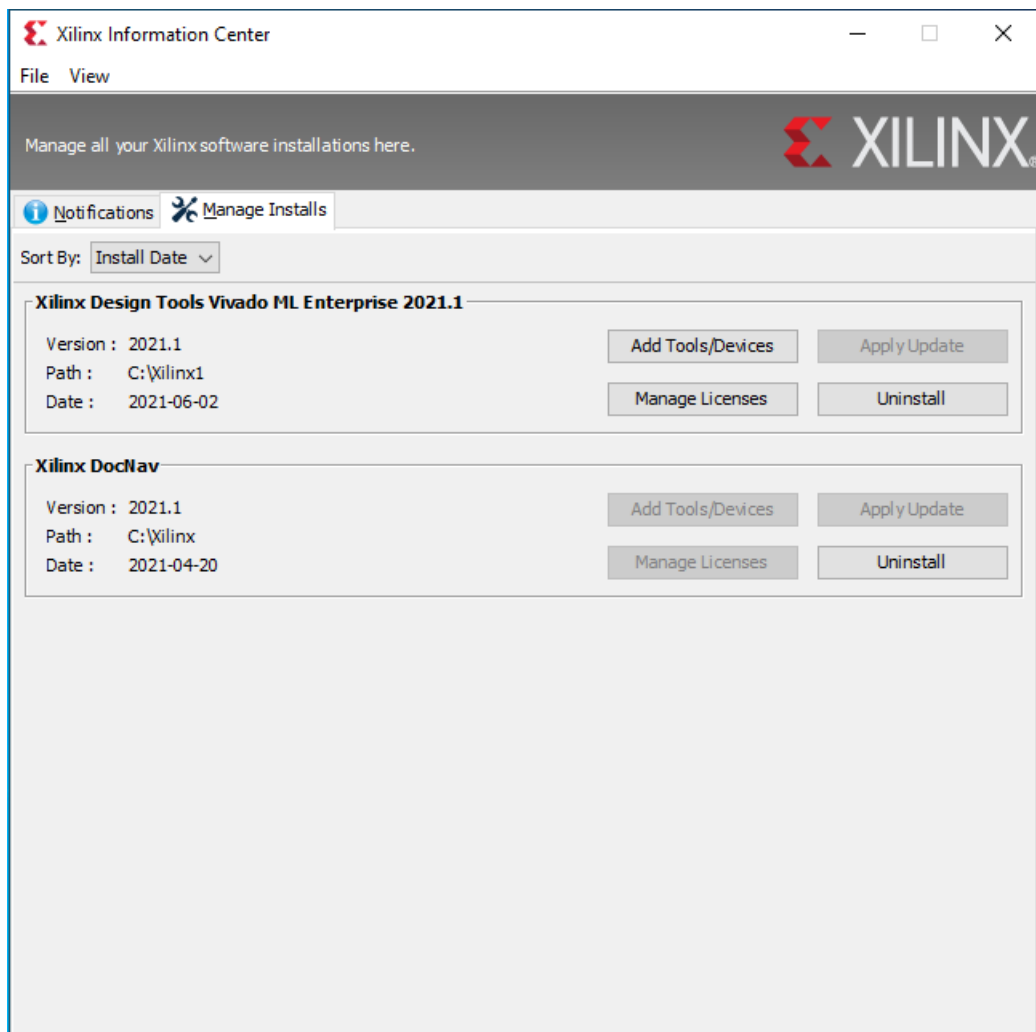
Xilinx Information Center

File View

Manage all your Xilinx software installations here.

XILINX

Notifications Manage Installs

Sort By: Install Date

Xilinx Design Tools Vivado ML Enterprise 2021.1

Version : 2021.1
Path : C:\Xilinx1
Date : 2021-06-02

Add Tools/Devices
Apply Update
Manage Licenses
Uninstall

Xilinx DocNav

Version : 2021.1
Path : C:\Xilinx
Date : 2021-04-20

Add Tools/Devices
Apply Update
Manage Licenses
Uninstall